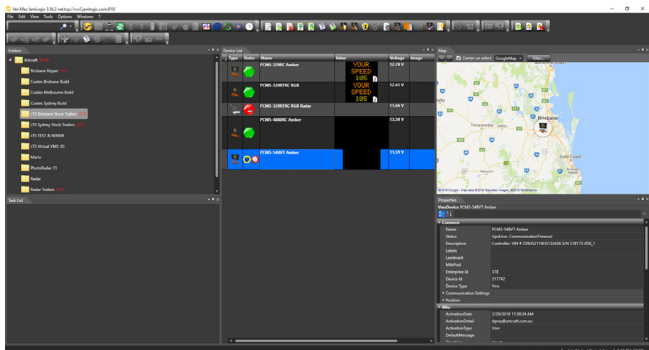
Ver-Mac JamLogic 3.56.2 net http://vm2.jamlogic.com:8181

File Edit View Tools Options Windows ?

Folders

Aircraft

Brisbane Repair

Coates Brisbane Build

Coates Melbourne Build

Coates Sydney Build

LTI Brisbane Stock Trailers

LTI Sydney Stock Trailers

LTI TEST & REPAIR

LTI Virtual VMS

Mavis

PhotoRadar

Radar

Radar Trailers

Task List

Device List

Type Status Name Value Voltage Storage

PCMS-320RC Amber YOUR SPEED 100 12.38 V

PCMS-320RTRC RGB YOUR SPEED 100 12.41 V

PCMS-320RTRC RGB Radar 13.66 V

PCMS-4080RC Amber 13.38 V

PCMS-548VT Amber 13.59 V

Map

Center on select GoogleMap Filter...

Brisbane

©2018 Google - Map data ©2018 Google Imagery ©2018 TerraMetrics

Properties

VanDevice PCMS-548VT Amber

Common

Name PCMS-548VT Amber

Status OpsError, CommunicationTimeout

Description Controller: VM # 2500621184-0132436 S/N 518173-000_1

Labels

Landmark

Milepost

Enterprise Id 378

Device Id 217742

Device Type Vms

Communication Settings

Position

Misc

ActivationDate 2/28/2018 11:38:34 AM

ActivationDetail dgrey@amcraft.com.au

ActivationType User

DefaultMessage